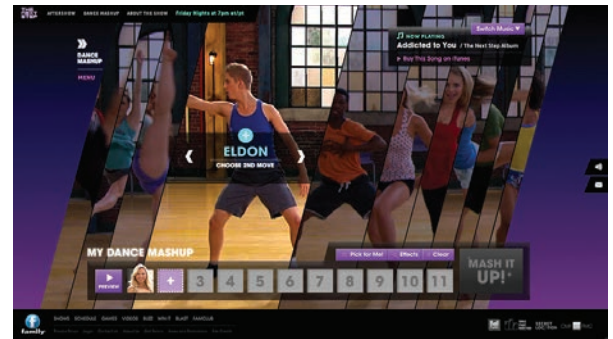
AFTERSHOW DANCE MASHUP ABOUT THE SHOW Friday Nights at 7pm et/pt

DANCE MASHUP
MENU

NOW PLAYING
Switch Music
Addicted to You / The Next Step Album
Buy This Song on iTunes

+
ELDON
CHOOSE 2ND MOVE

MY DANCE MASHUP
Pick for Me! Effects Clear
PREVIEW
+ 3 4 5 6 7 8 9 10 11
MASH IT UP!

family
SHOWS SCHEDULE GAMES VIDEOS BLOG WIN IT SHOP FAMCLUB
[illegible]